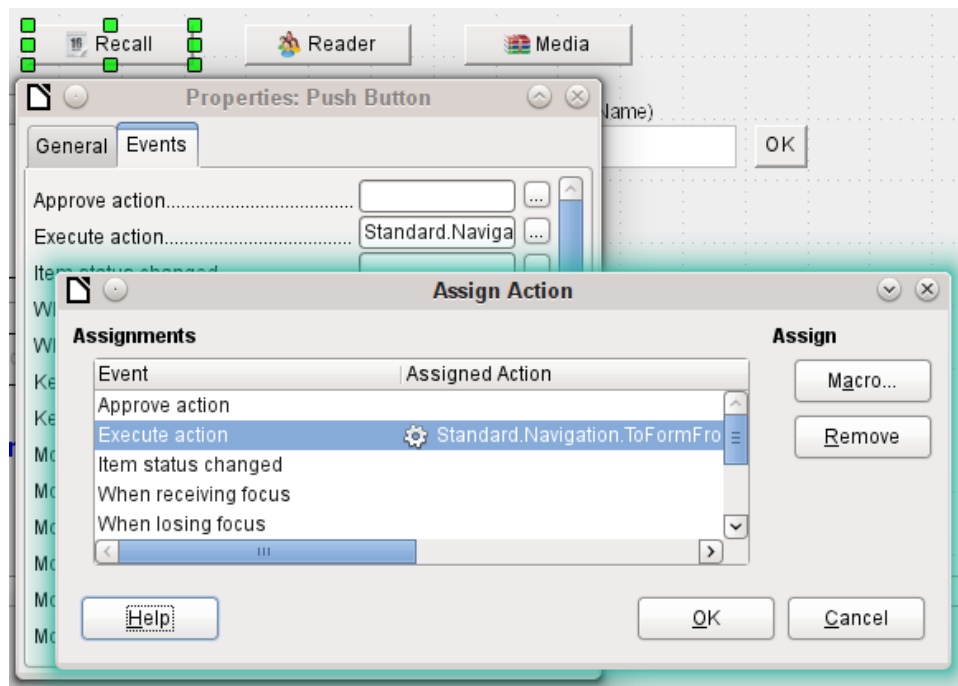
Recall
Reader
Media

Properties: Push Button
General Events
Approve action.......................................
Execute action....................................... Standard.Naviga
Item status changed
Wi
Wi
Ke
Ke
Mo
Mo
Mo
Mo
Mo
Mo

lame)
OK

Assign Action
Assignments
| Event | Assigned Action |
|---|---|
| Approve action | |
| Execute action | Standard.Navigation.ToFormFro |
| Item status changed | |
| When receiving focus | |
| When losing focus | |

Assign
Macro...
Remove

Help
OK
Cancel